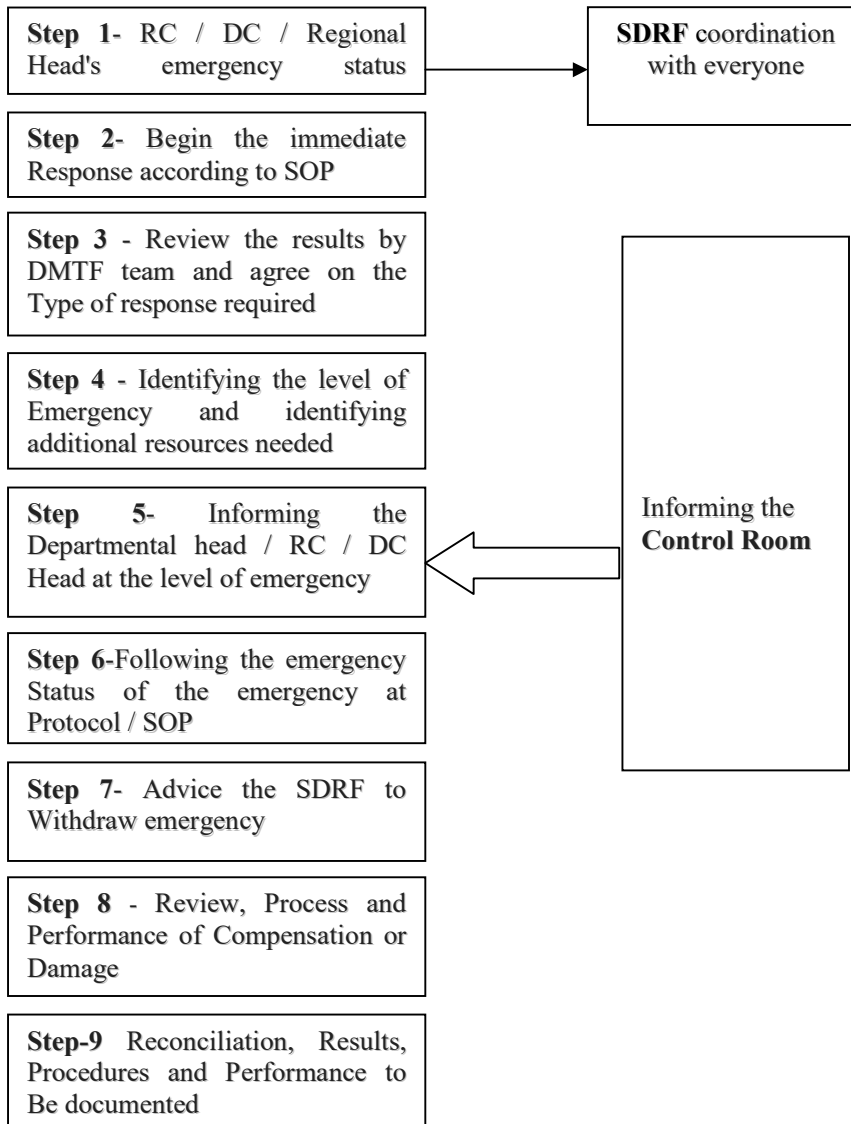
**Step 1**- RC / DC / Regional Head's emergency status

**SDRF** coordination with everyone

**Step 2**- Begin the immediate Response according to SOP

**Step 3** - Review the results by DMTF team and agree on the Type of response required

Informing the **Control Room**

**Step 4** - Identifying the level of Emergency and identifying additional resources needed

**Step 5**- Informing the Departmental head / RC / DC Head at the level of emergency

**Step 6**-Following the emergency Status of the emergency at Protocol / SOP

**Step 7**- Advice the SDRF to Withdraw emergency

**Step 8** - Review, Process and Performance of Compensation or Damage

**Step-9** Reconciliation, Results, Procedures and Performance to Be documented